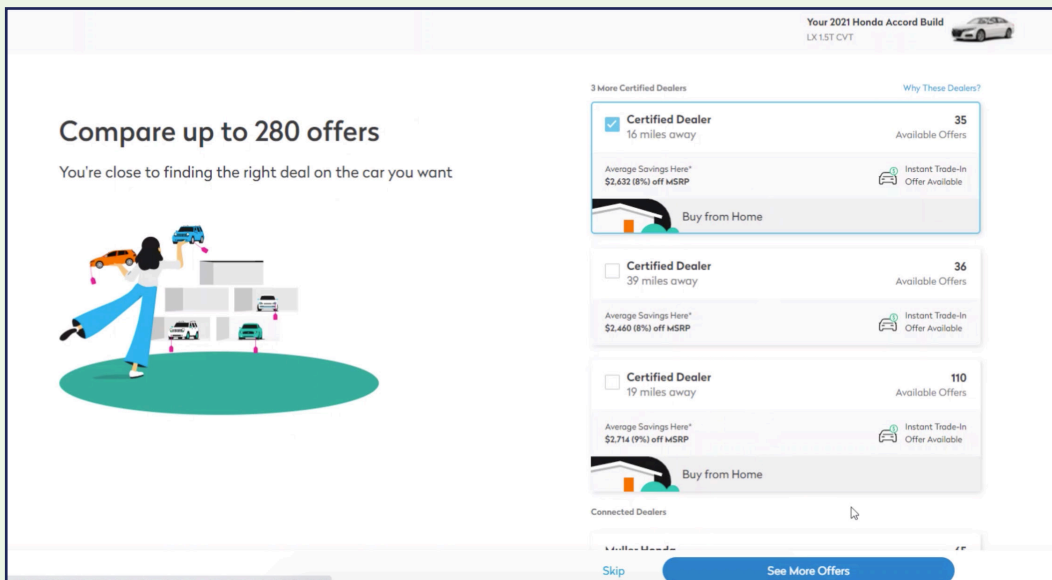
Your 2021 Honda Accord Build
LX 1.5T CVT

Compare up to 280 offers

You're close to finding the right deal on the car you want

3 More Certified Dealers

Why These Dealers?

Certified Dealer
16 miles away

35
Available Offers

Average Savings Here*
$2,632 (8%) off MSRP

Instant Trade-In Offer Available

Buy from Home

Certified Dealer
39 miles away

36
Available Offers

Average Savings Here*
$2,460 (8%) off MSRP

Instant Trade-In Offer Available

Certified Dealer
19 miles away

110
Available Offers

Average Savings Here*
$2,714 (9%) off MSRP

Instant Trade-In Offer Available

Buy from Home

Connected Dealers

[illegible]

Skip

See More Offers